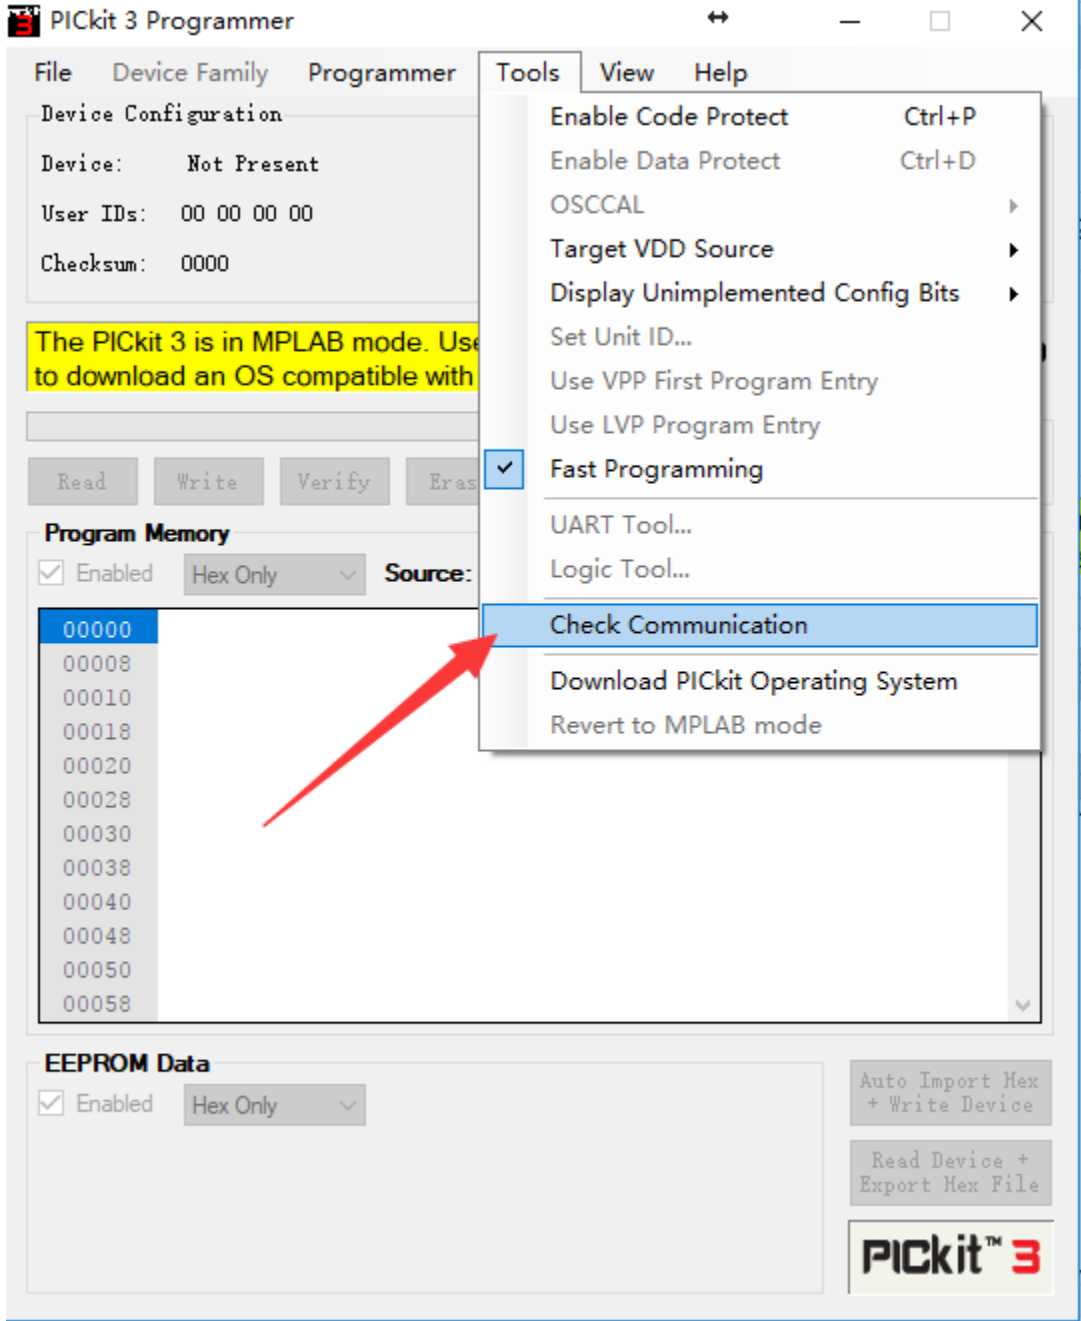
PICkit 3 Programmer

File Device Family Programmer Tools View Help

Device Configuration

Device: Not Present

User IDs: 00 00 00 00

Checksum: 0000

The PICkit 3 is in MPLAB mode. Use to download an OS compatible with

Read Write Verify Eras

Program Memory

Enabled Hex Only Source:

| 00000 |
|---|
| 00008 |
| 00010 |
| 00018 |
| 00020 |
| 00028 |
| 00030 |
| 00038 |
| 00040 |
| 00048 |
| 00050 |
| 00058 |

Enable Code Protect Ctrl+P
Enable Data Protect Ctrl+D
OSCCAL
Target VDD Source
Display Unimplemented Config Bits
Set Unit ID...
Use VPP First Program Entry
Use LVP Program Entry
Fast Programming
UART Tool...
Logic Tool...
Check Communication
Download PICkit Operating System
Revert to MPLAB mode

EEPROM Data

Enabled Hex Only

Auto Import Hex + Write Device

Read Device + Export Hex File

PICkit™ 3